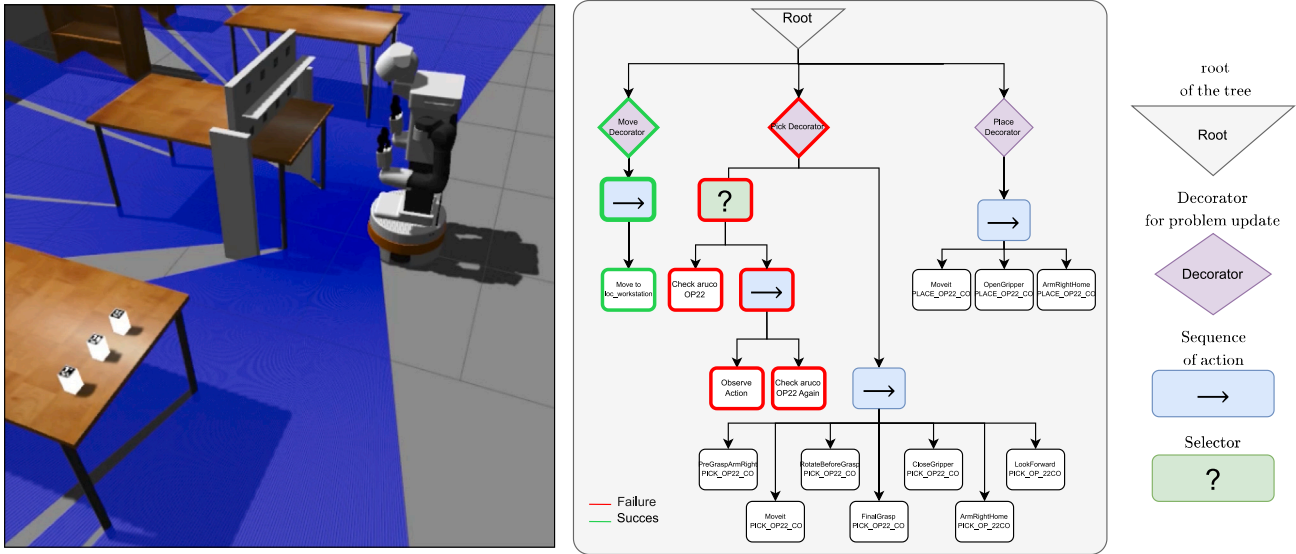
Root

Move Decorator

Pick Decorator

Place Decorator

$\longrightarrow$

?

$\longrightarrow$

Move to loc_workstation

Check aruco OP22

$\longrightarrow$

Moveit PLACE_OP22_CO

OpenGripper PLACE_OP22_CO

ArmRightHome PLACE_OP22_CO

Observe Action

Check aruco OP22 Again

$\longrightarrow$

PreGraspArmRight PICK_OP22_CO

RotateBeforeGrasp PICK_OP22_CO

CloseGripper PICK_OP22_CO

LookForward PICK_OP_22CO

Moveit PICK_OP22_CO

FinalGrasp PICK_OP22_CO

ArmRightHome PICK_OP_22CO

Failure
Succes

root of the tree

Root

Decorator for problem update

Decorator

Sequence of action

$\longrightarrow$

Selector

?